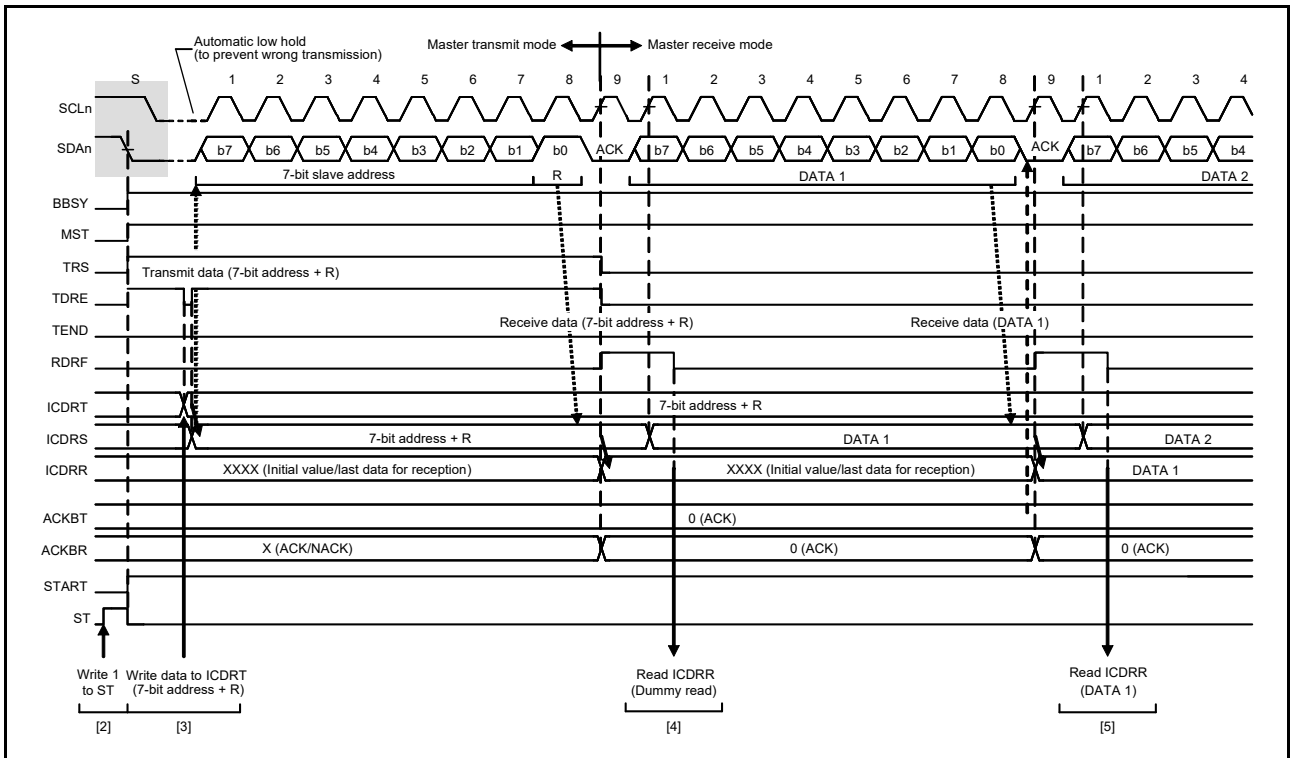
Automatic low hold (to prevent wrong transmission)

Master transmit mode

Master receive mode

S 1 2 3 4 5 6 7 8 9 1 2 3 4 5 6 7 8 9 1 2 3 4

SCLn

SDAn

b7 b6 b5 b4 b3 b2 b1 b0 ACK b7 b6 b5 b4 b3 b2 b1 b0 ACK b7 b6 b5 b4

7-bit slave address

R

DATA 1

DATA 2

BBSY

MST

TRS

Transmit data (7-bit address + R)

TDRE

TEND

Receive data (7-bit address + R)

Receive data (DATA 1)

RDRF

ICDRT

7-bit address + R

ICDRS

7-bit address + R

DATA 1

DATA 2

ICDRR

XXXX (Initial value/last data for reception)

XXXX (Initial value/last data for reception)

DATA 1

ACKBT

0 (ACK)

ACKBR

X (ACK/NACK)

0 (ACK)

0 (ACK)

START

ST

Write 1 to ST

Write data to ICDRT (7-bit address + R)

Read ICDRR (Dummy read)

Read ICDRR (DATA 1)

[2]

[3]

[4]

[5]